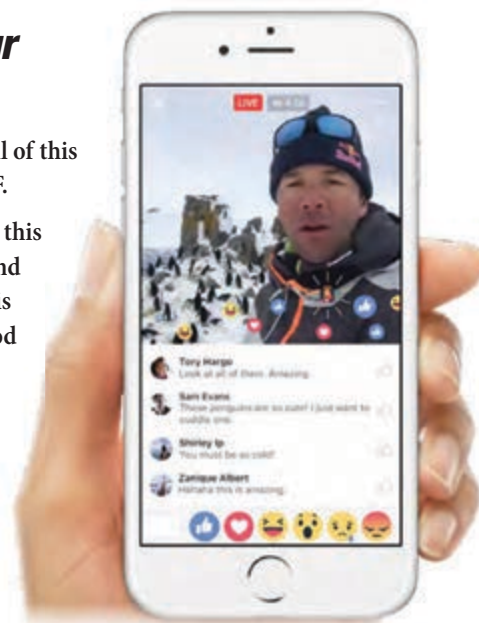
ur

l of this
f.

this
nd
s
od

LIVE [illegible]

Tony Hargo
Look at all of them. Amazing.

Sam Evans
These penguins are so cute! I just want to cuddle one.

Shirley Ip
You must be so cold!

Zanique Albert
Hahaha this is amazing.